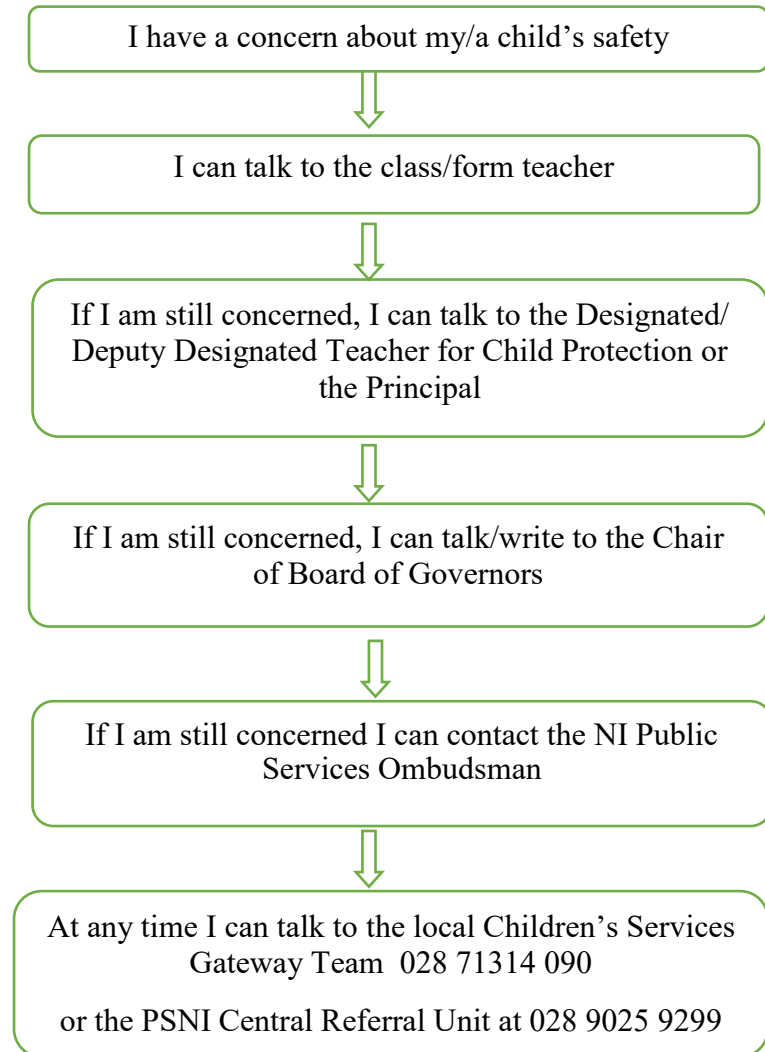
I have a concern about my/a child’s safety

I can talk to the class/form teacher

If I am still concerned, I can talk to the Designated/ Deputy Designated Teacher for Child Protection or the Principal

If I am still concerned, I can talk/write to the Chair of Board of Governors

If I am still concerned I can contact the NI Public Services Ombudsman

At any time I can talk to the local Children’s Services Gateway Team 028 71314 090

or the PSNI Central Referral Unit at 028 9025 9299